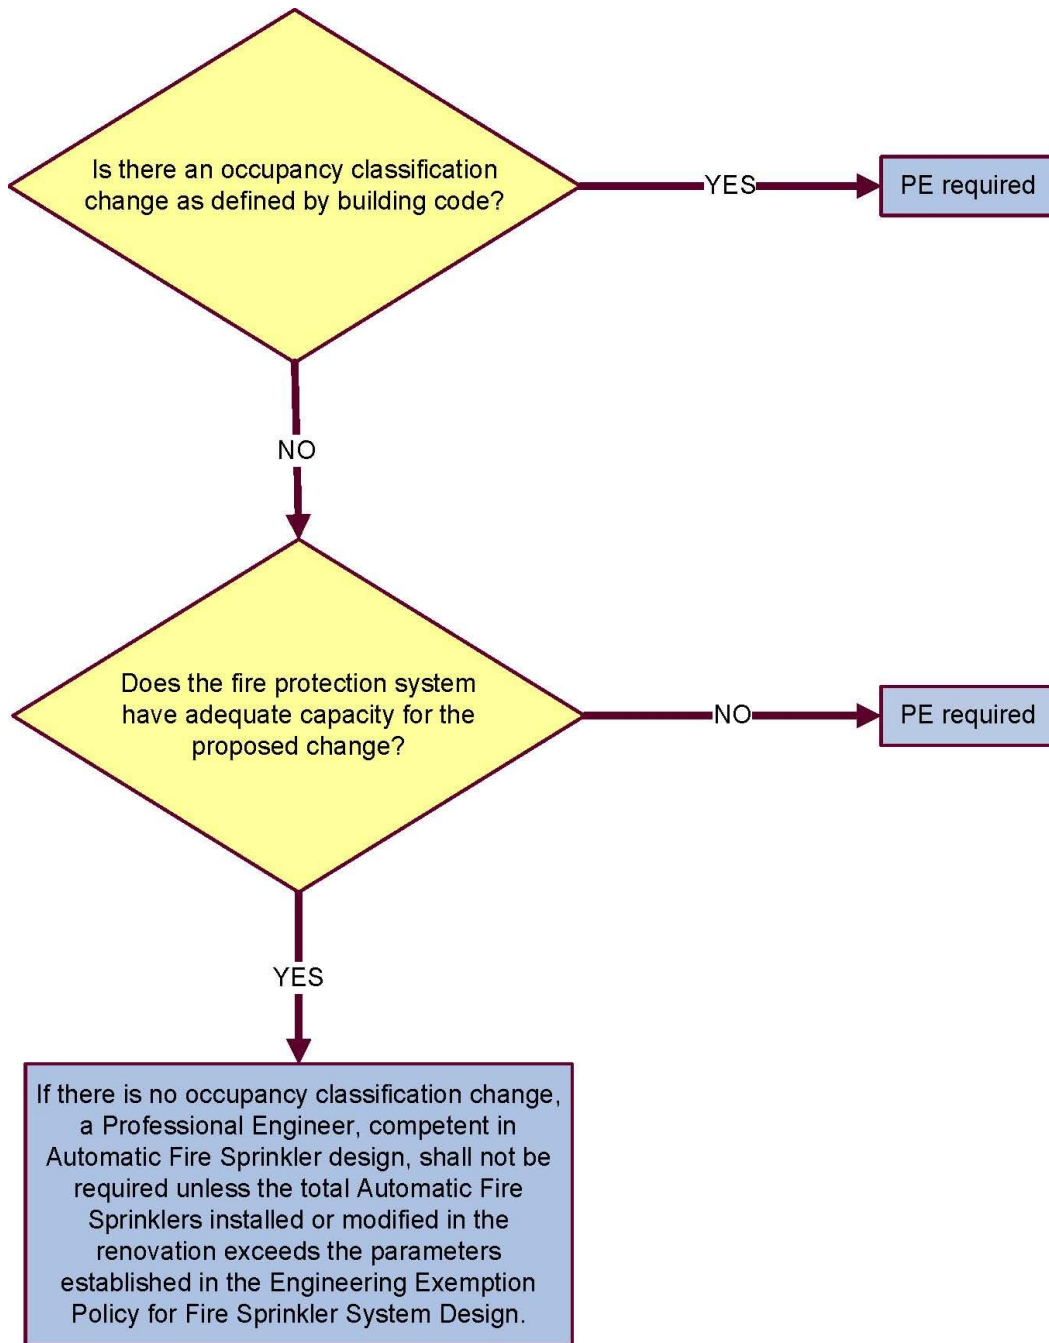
Is there an occupancy classification change as defined by building code?

YES

PE required

NO

Does the fire protection system have adequate capacity for the proposed change?

NO

PE required

YES

If there is no occupancy classification change, a Professional Engineer, competent in Automatic Fire Sprinkler design, shall not be required unless the total Automatic Fire Sprinklers installed or modified in the renovation exceeds the parameters established in the Engineering Exemption Policy for Fire Sprinkler System Design.